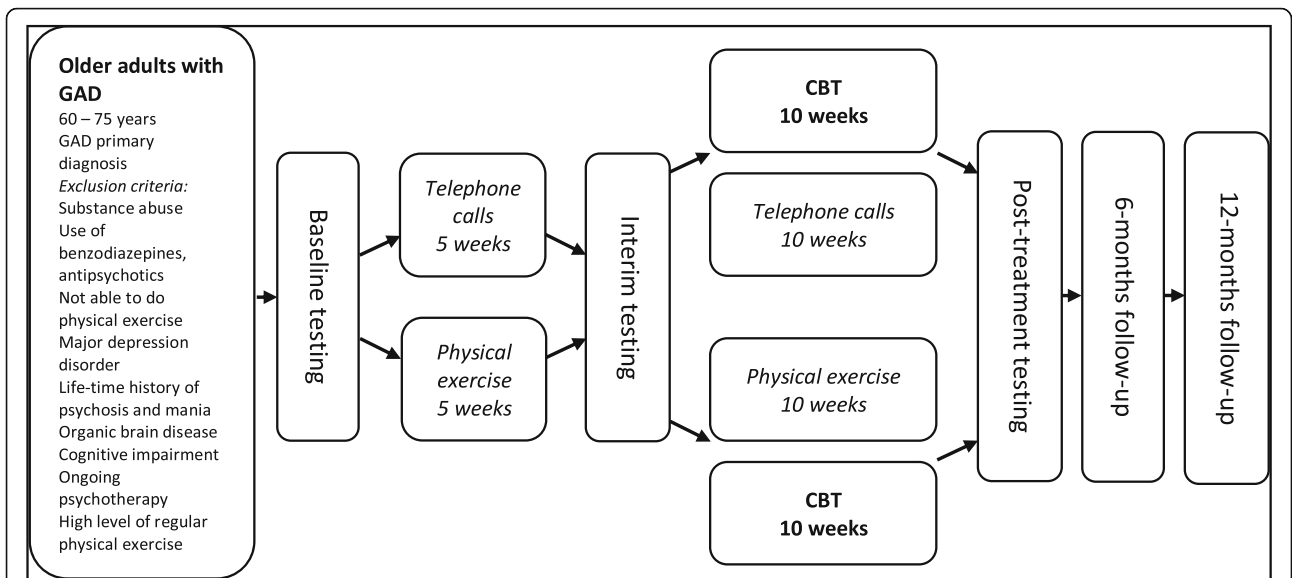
**Older adults with GAD**
60 – 75 years
GAD primary diagnosis
*Exclusion criteria:*
Substance abuse
Use of benzodiazepines, antipsychotics
Not able to do physical exercise
Major depression disorder
Life-time history of psychosis and mania
Organic brain disease
Cognitive impairment
Ongoing psychotherapy
High level of regular physical exercise

Baseline testing

*Telephone calls*
*5 weeks*

*Physical exercise*
*5 weeks*

Interim testing

**CBT**
**10 weeks**

*Telephone calls*
*10 weeks*

*Physical exercise*
*10 weeks*

**CBT**
**10 weeks**

Post-treatment testing

6-months follow-up

12-months follow-up